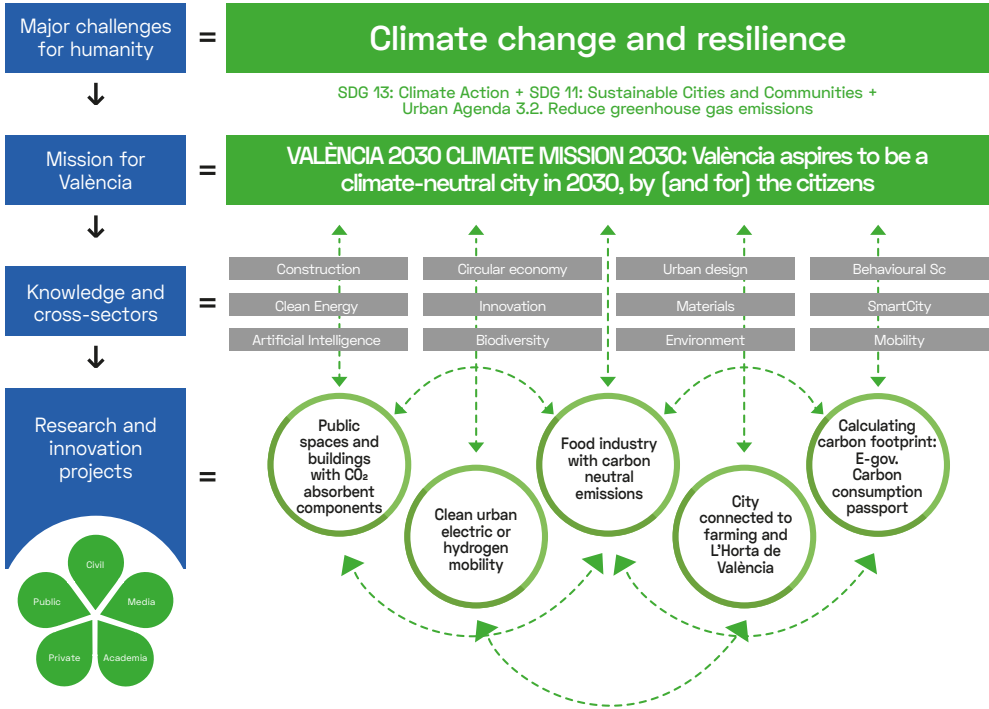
Major challenges for humanity

=

Climate change and resilience

SDG 13: Climate Action + SDG 11: Sustainable Cities and Communities + Urban Agenda 3.2. Reduce greenhouse gas emissions

Mission for València

=

VALÈNCIA 2030 CLIMATE MISSION 2030: València aspires to be a climate-neutral city in 2030, by (and for) the citizens

Knowledge and cross-sectors

=

Construction
Clean Energy
Artificial Intelligence

Circular economy
Innovation
Biodiversity

Urban design
Materials
Environment

Behavioural Sc
SmartCity
Mobility

Research and innovation projects

=

Public spaces and buildings with $CO_2$ absorbent components

Clean urban electric or hydrogen mobility

Food industry with carbon neutral emissions

City connected to farming and L'Horta de València

Calculating carbon footprint: E-gov. Carbon consumption passport

Civil
Public
Media
Private
Academia